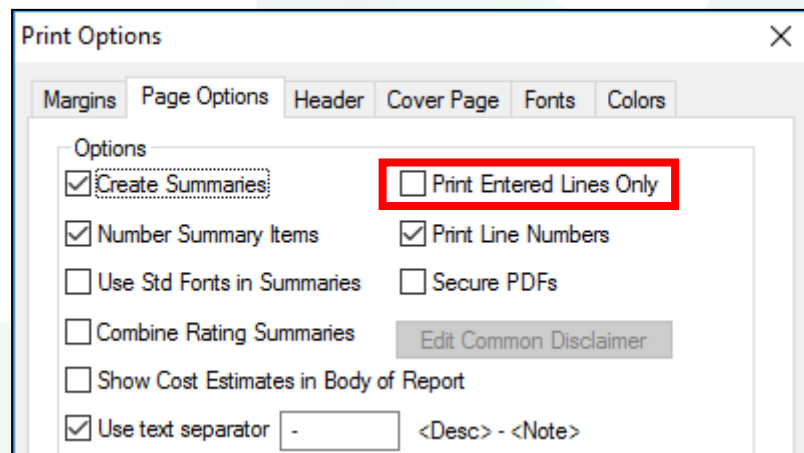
Print Options

×

Margins
Page Options
Header
Cover Page
Fonts
Colors

Options

Create Summaries

Print Entered Lines Only

Number Summary Items

Print Line Numbers

Use Std Fonts in Summaries

Secure PDFs

Combine Rating Summaries

Edit Common Disclaimer

Show Cost Estimates in Body of Report

Use text separator

-

<Desc> - <Note>